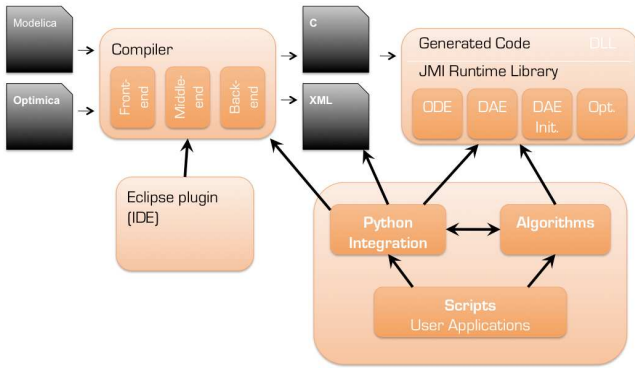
Modelica

Optimica

Compiler

Front-end

Middle-end

Back-end

C

XML

Generated Code

DLL

JMI Runtime Library

ODE

DAE

DAE Init.

Opt.

Eclipse plugin (IDE)

Python Integration

Algorithms

Scripts
User Applications